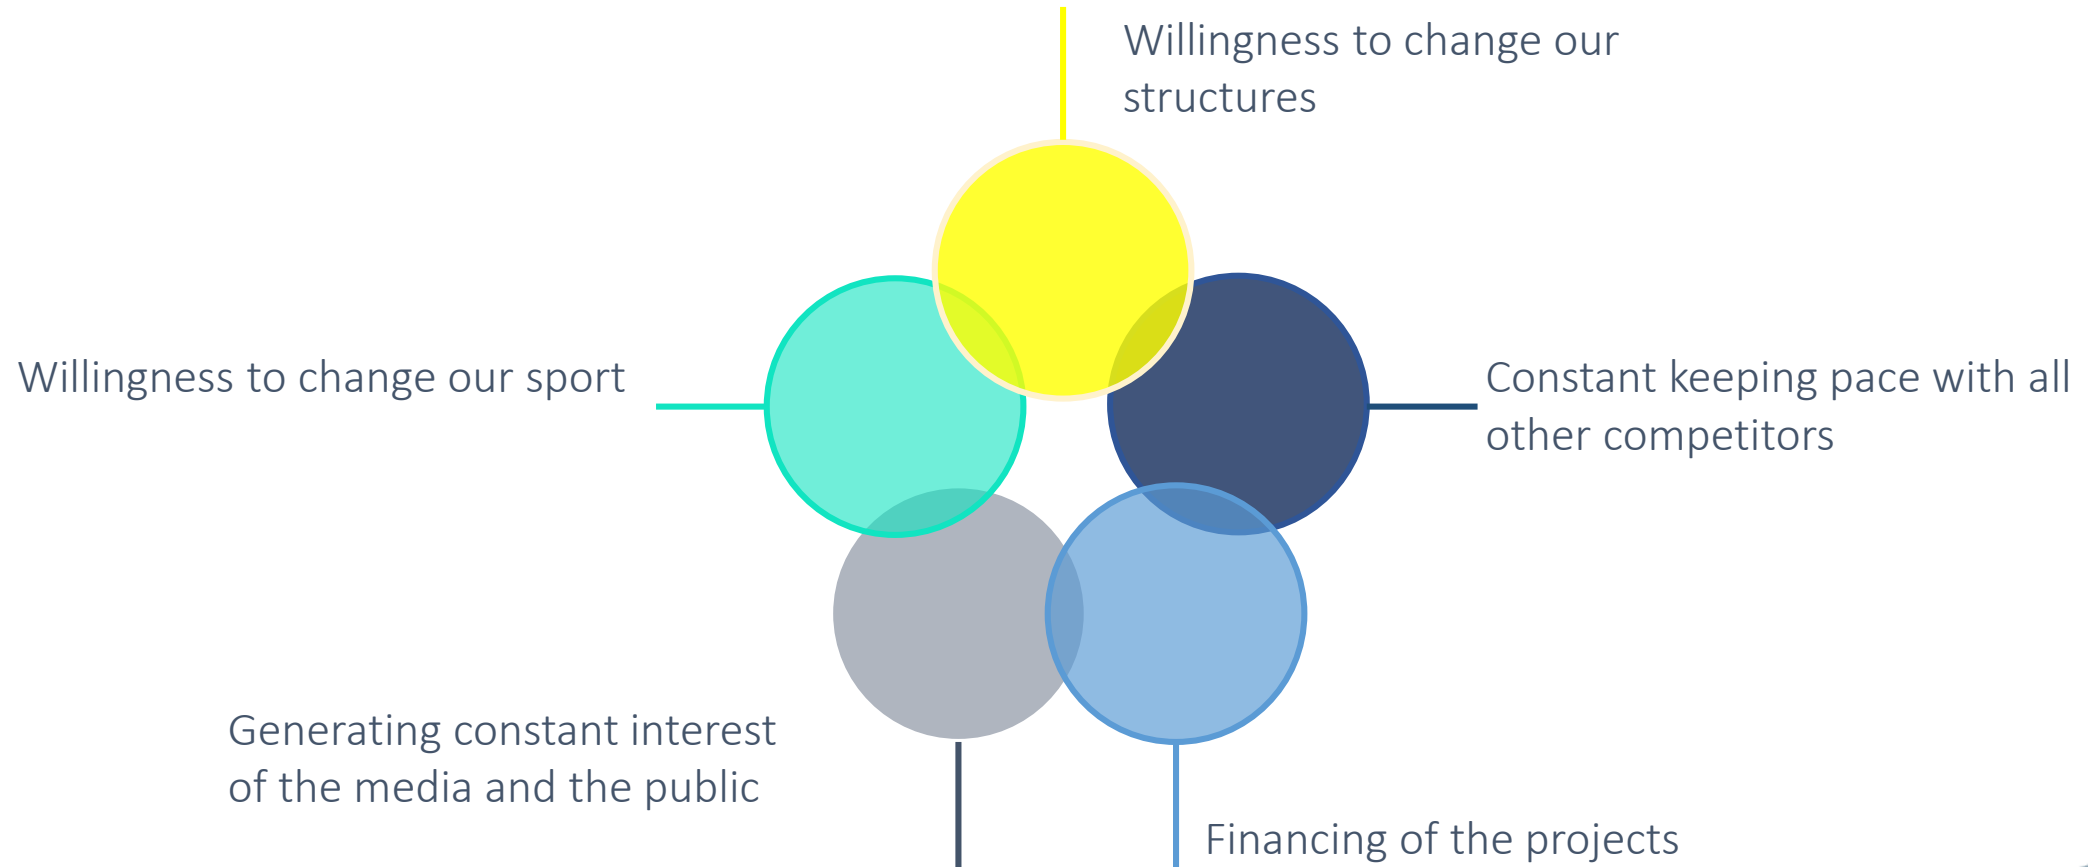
Willingness to change our structures

Willingness to change our sport

Constant keeping pace with all other competitors

Generating constant interest of the media and the public

Financing of the projects